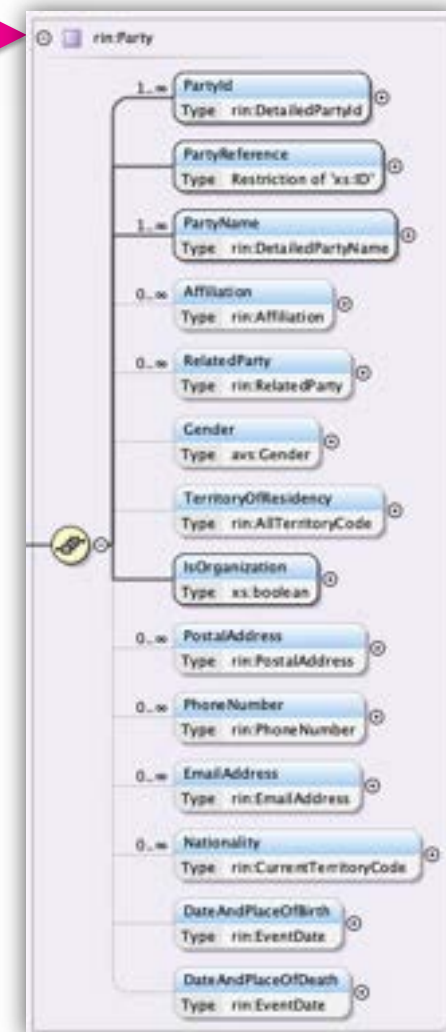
rin:Party

1..∞ PartyId
Type rin:DetailedPartyId

PartyReference
Type Restriction of 'xs:ID'

1..∞ PartyName
Type rin:DetailedPartyName

0..∞ Affiliation
Type rin:Affiliation

0..∞ RelatedParty
Type rin:RelatedParty

Gender
Type avs:Gender

TerritoryOfResidency
Type rin:AllTerritoryCode

IsOrganization
Type xs:boolean

0..∞ PostalAddress
Type rin:PostalAddress

0..∞ PhoneNumber
Type rin:PhoneNumber

0..∞ EmailAddress
Type rin:EmailAddress

0..∞ Nationality
Type rin:CurrentTerritoryCode

DateAndPlaceOfBirth
Type rin:EventDate

DateAndPlaceOfDeath
Type rin:EventDate